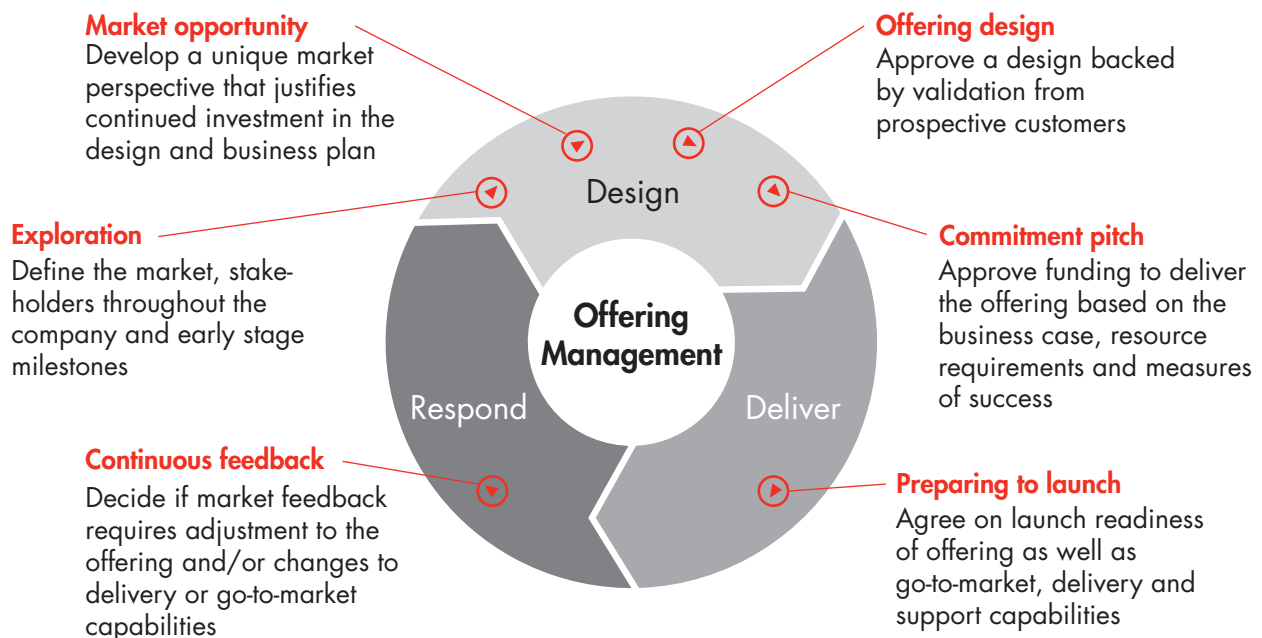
Market opportunity
Develop a unique market perspective that justifies continued investment in the design and business plan

Offering design
Approve a design backed by validation from prospective customers

Exploration
Define the market, stakeholders throughout the company and early stage milestones

Design

Commitment pitch
Approve funding to deliver the offering based on the business case, resource requirements and measures of success

Offering Management

Respond

Deliver

Continuous feedback
Decide if market feedback requires adjustment to the offering and/or changes to delivery or go-to-market capabilities

Preparing to launch
Agree on launch readiness of offering as well as go-to-market, delivery and support capabilities